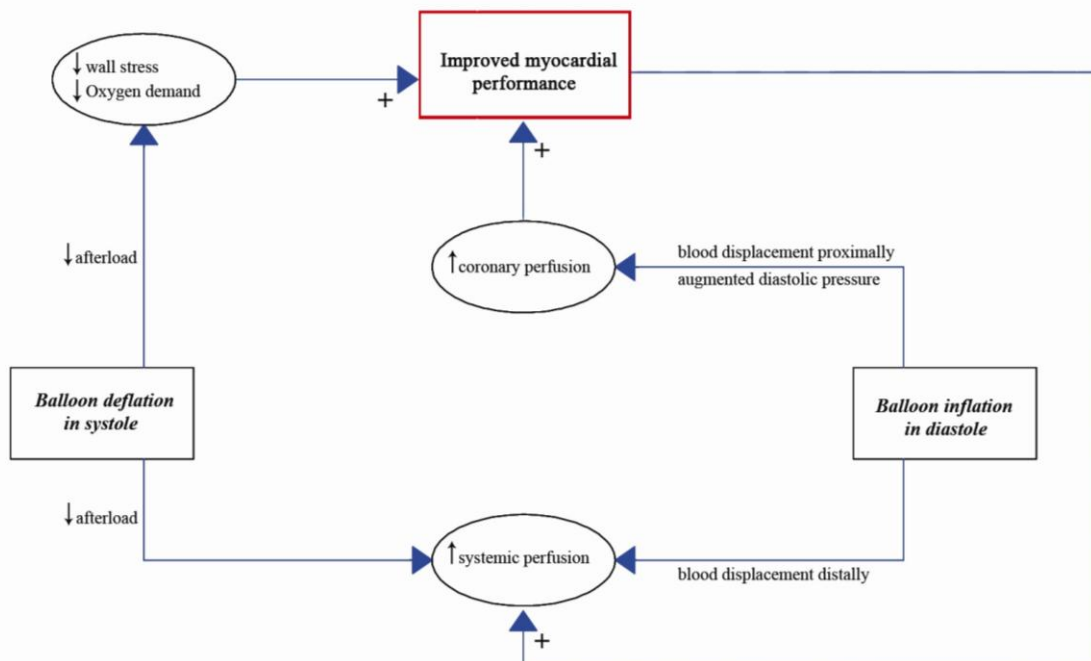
↓wall stress
↓Oxygen demand

+

Improved myocardial performance

+

↓afterload

↑coronary perfusion

blood displacement proximally

augmented diastolic pressure

Balloon deflation in systole

Balloon inflation in diastole

↓afterload

↑systemic perfusion

blood displacement distally

+